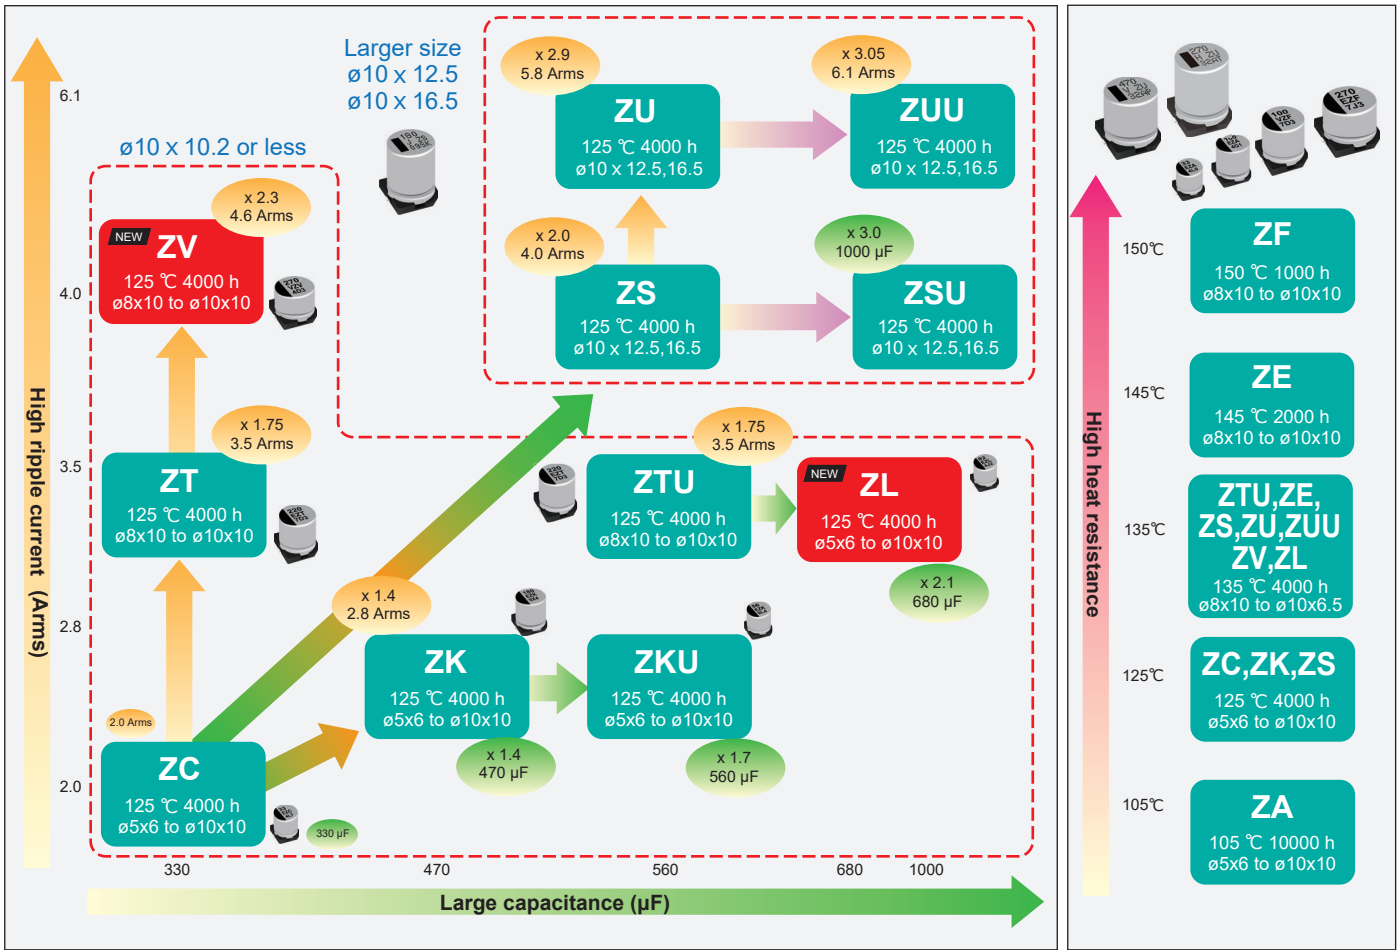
High ripple current (Arms)

6.1
4.0
3.5
2.8
2.0

ø10 x 10.2 or less

Larger size
ø10 x 12.5
ø10 x 16.5

x 2.9
5.8 Arms

ZU
125 ℃ 4000 h
ø10 x 12.5,16.5

x 3.05
6.1 Arms

ZUU
125 ℃ 4000 h
ø10 x 12.5,16.5

x 2.3
4.6 Arms

NEW
ZV
125 ℃ 4000 h
ø8x10 to ø10x10

x 2.0
4.0 Arms

x 3.0
1000 µF

ZS
125 ℃ 4000 h
ø10 x 12.5,16.5

ZSU
125 ℃ 4000 h
ø10 x 12.5,16.5

x 1.75
3.5 Arms

x 1.75
3.5 Arms

ZT
125 ℃ 4000 h
ø8x10 to ø10x10

ZTU
125 ℃ 4000 h
ø8x10 to ø10x10

NEW
ZL
125 ℃ 4000 h
ø5x6 to ø10x10

x 2.1
680 µF

x 1.4
2.8 Arms

ZK
125 ℃ 4000 h
ø5x6 to ø10x10

ZKU
125 ℃ 4000 h
ø5x6 to ø10x10

2.0 Arms

ZC
125 ℃ 4000 h
ø5x6 to ø10x10

x 1.4
470 µF

x 1.7
560 µF

330 µF

330
470
560
680
1000

Large capacitance (µF)

High heat resistance

150℃
ZF
150 ℃ 1000 h
ø8x10 to ø10x10

145℃
ZE
145 ℃ 2000 h
ø8x10 to ø10x10

135℃
ZTU,ZE,
ZS,ZU,ZUU
ZV,ZL
135 ℃ 4000 h
ø8x10 to ø10x6.5

125℃
ZC,ZK,ZS
125 ℃ 4000 h
ø5x6 to ø10x10

105℃
ZA
105 ℃ 10000 h
ø5x6 to ø10x10